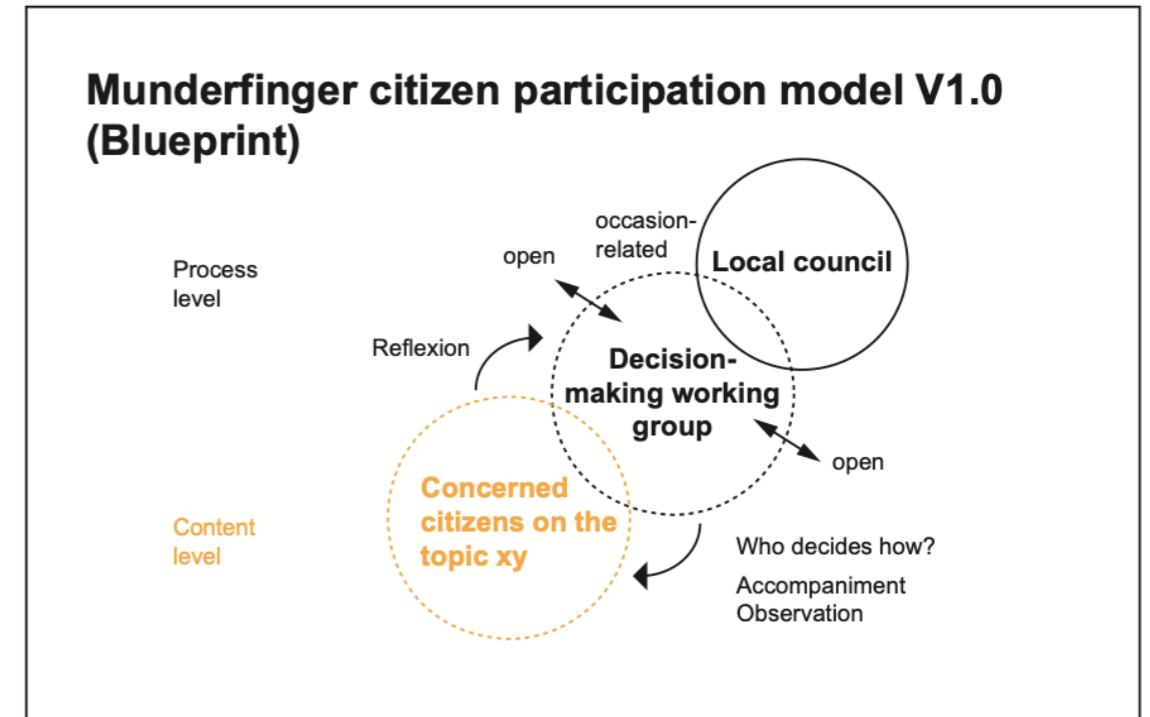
Munderfinger citizen participation model V1.0 (Blueprint)

Process level

open

occasion-related

Local council

Reflexion

Decision-making working group

open

Content level

Concerned citizens on the topic xy

Who decides how?

Accompaniment
Observation